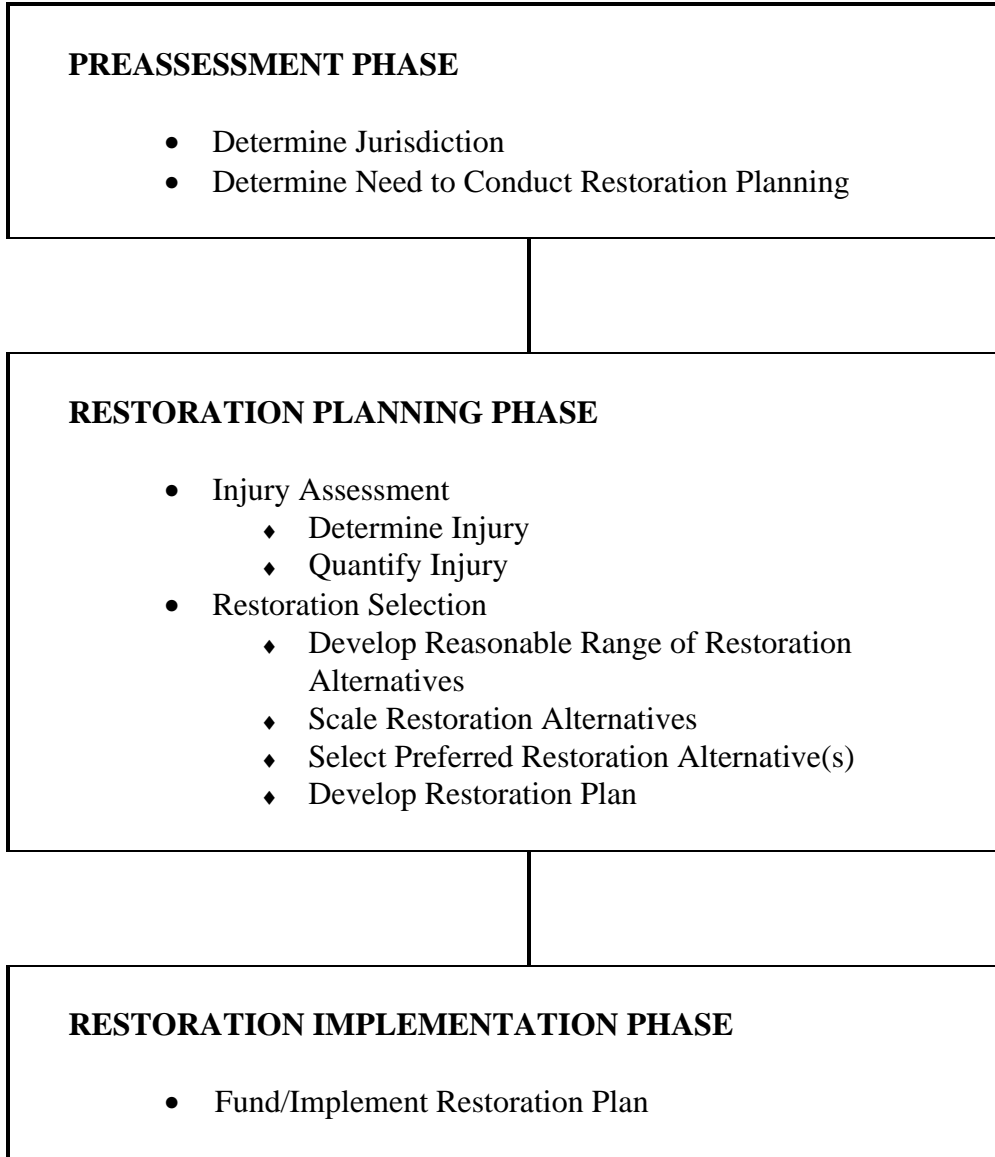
PREASSESSMENT PHASE

- Determine Jurisdiction
- Determine Need to Conduct Restoration Planning

RESTORATION PLANNING PHASE

- Injury Assessment
  - Determine Injury
  - Quantify Injury
- Restoration Selection
  - Develop Reasonable Range of Restoration Alternatives
  - Scale Restoration Alternatives
  - Select Preferred Restoration Alternative(s)
  - Develop Restoration Plan

RESTORATION IMPLEMENTATION PHASE

- Fund/Implement Restoration Plan